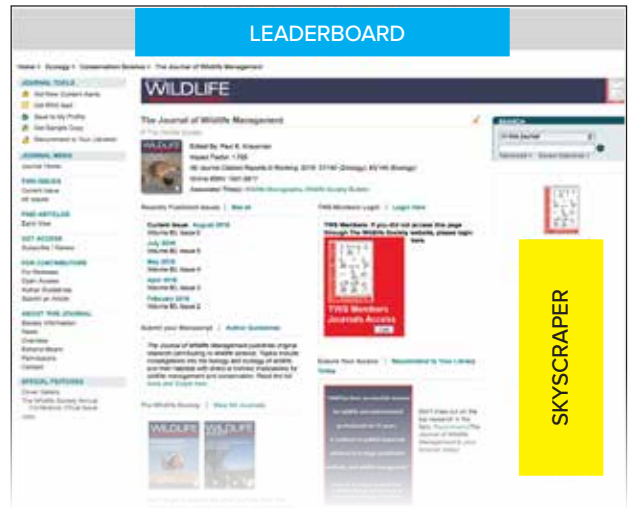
LEADERBOARD

Home > Zoology > Conservation Sciences > The Journal of Wildlife Management

JOURNAL TOOLS
Get New Content Alerts
Get RSS feed
Save to My Profile
Get Sample Copy
Recommend to Your Librarian

JOURNAL MENU
Journal Home

FIND ISSUES
Current Issue
All Issues

FIND ARTICLES
Early View

GET ACCESS
Subscribe / Renew

FOR CONTRIBUTORS
For Reviewers
Open Access
Author Guidelines
Submit an Article

ABOUT THIS JOURNAL
Society Information
News
Overview
Editorial Board
Permissions
Contact

SPECIAL FEATURES
Cover Gallery
The Wildlife Society Annual Conference Virtual Issue
Jobs

WILDLIFE

The Journal of Wildlife Management

Edited By: Paul R. Krausman
Impact Factor: 1.755
ISI Journal Citation Reports © Ranking: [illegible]
Online ISSN: 1937-2817
Associated Title(s): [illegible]

Recently Published Issues | See all

Current Issue: August 2016
Volume 80, Issue 6
July 2016
Volume 80, Issue 5
May 2016
Volume 80, Issue 4
April 2016
Volume 80, Issue 3
February 2016
Volume 80, Issue 2

TWS Members Login | Login Here

TWS Members: If you did not access this page through The Wildlife Society website, please login here.

TWS Members Journals Access

Submit your Manuscript | Author Guidelines

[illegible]

The Wildlife Society | View All Journals

WILDLIFE WILDLIFE

Extend Your Access | Recommend to Your Library today

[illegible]

Don't miss out on the top research in the field. Recommend The Journal of Wildlife Management to your librarian today!

SEARCH
In this journal
Advanced > Saved Searches >

SKYSCRAPER